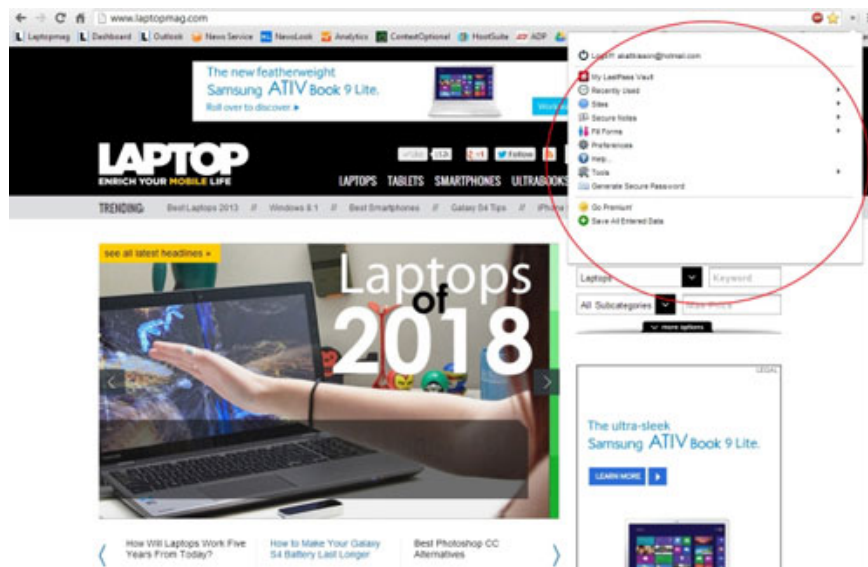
www.laptopmag.com

Laptopmag Dashboard Outlook News Service NewsLook Analytics ContentOptional HootSuite ADP

The new featherweight Samsung ATIV Book 9 Lite.
Roll over to discover ▸

LAPTOP
ENRICH YOUR MOBILE LIFE

Follow

LAPTOPS TABLETS SMARTPHONES ULTRABOOKS

TRENDING: Best Laptops 2013 // Windows 8.1 // Best Smartphones // Galaxy S4 Tips // iPhone

Log off akattleason@hotmail.com
My LastPass Vault
Recently Used
Sites
Secure Notes
Fill Forms
Preferences
Help
Tools
Generate Secure Password
Go Premium
Save All Entered Data

see all latest headlines ▸

Laptops of 2018

Laptops
Keyword
All Subcategories
more options

LEGAL

The ultra-sleek Samsung ATIV Book 9 Lite.
LEARN MORE

How Will Laptops Work Five Years From Today?
How to Make Your Galaxy S4 Battery Last Longer
Best Photoshop CC Alternatives